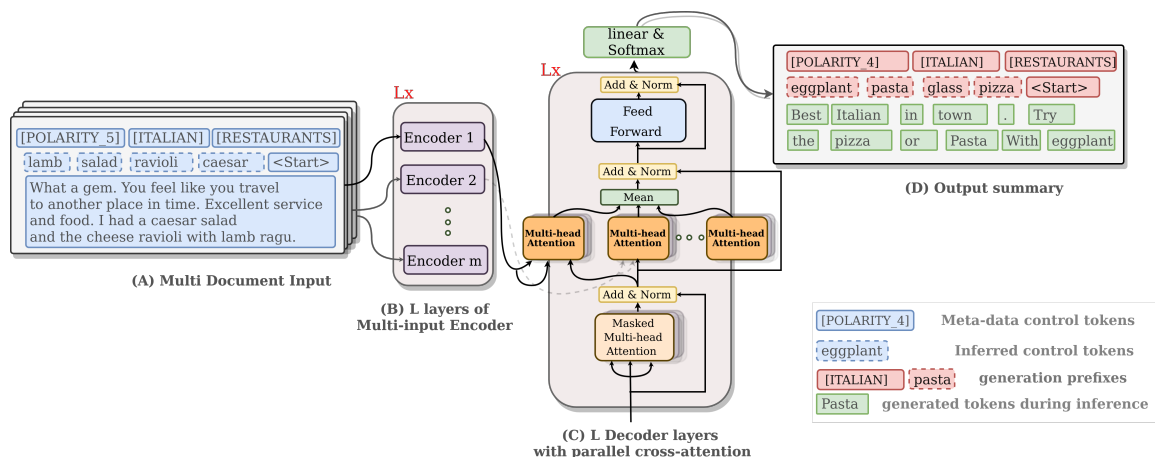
[POLARITY_5] [ITALIAN] [RESTAURANTS]

lamb salad ravioli caesar <Start>

What a gem. You feel like you travel to another place in time. Excellent service and food. I had a caesar salad and the cheese ravioli with lamb ragu.

(A) Multi Document Input

Lx

Encoder 1

Encoder 2

Encoder m

(B) L layers of Multi-input Encoder

Lx

linear & Softmax

Add & Norm

Feed Forward

Add & Norm

Mean

Multi-head Attention

Multi-head Attention

Multi-head Attention

Add & Norm

Masked Multi-head Attention

(C) L Decoder layers with parallel cross-attention

[POLARITY_4] [ITALIAN] [RESTAURANTS]

eggplant pasta glass pizza <Start>

Best Italian in town . Try

the pizza or Pasta With eggplant

(D) Output summary

[POLARITY_4] Meta-data control tokens

eggplant Inferred control tokens

[ITALIAN] pasta generation prefixes

Pasta generated tokens during inference